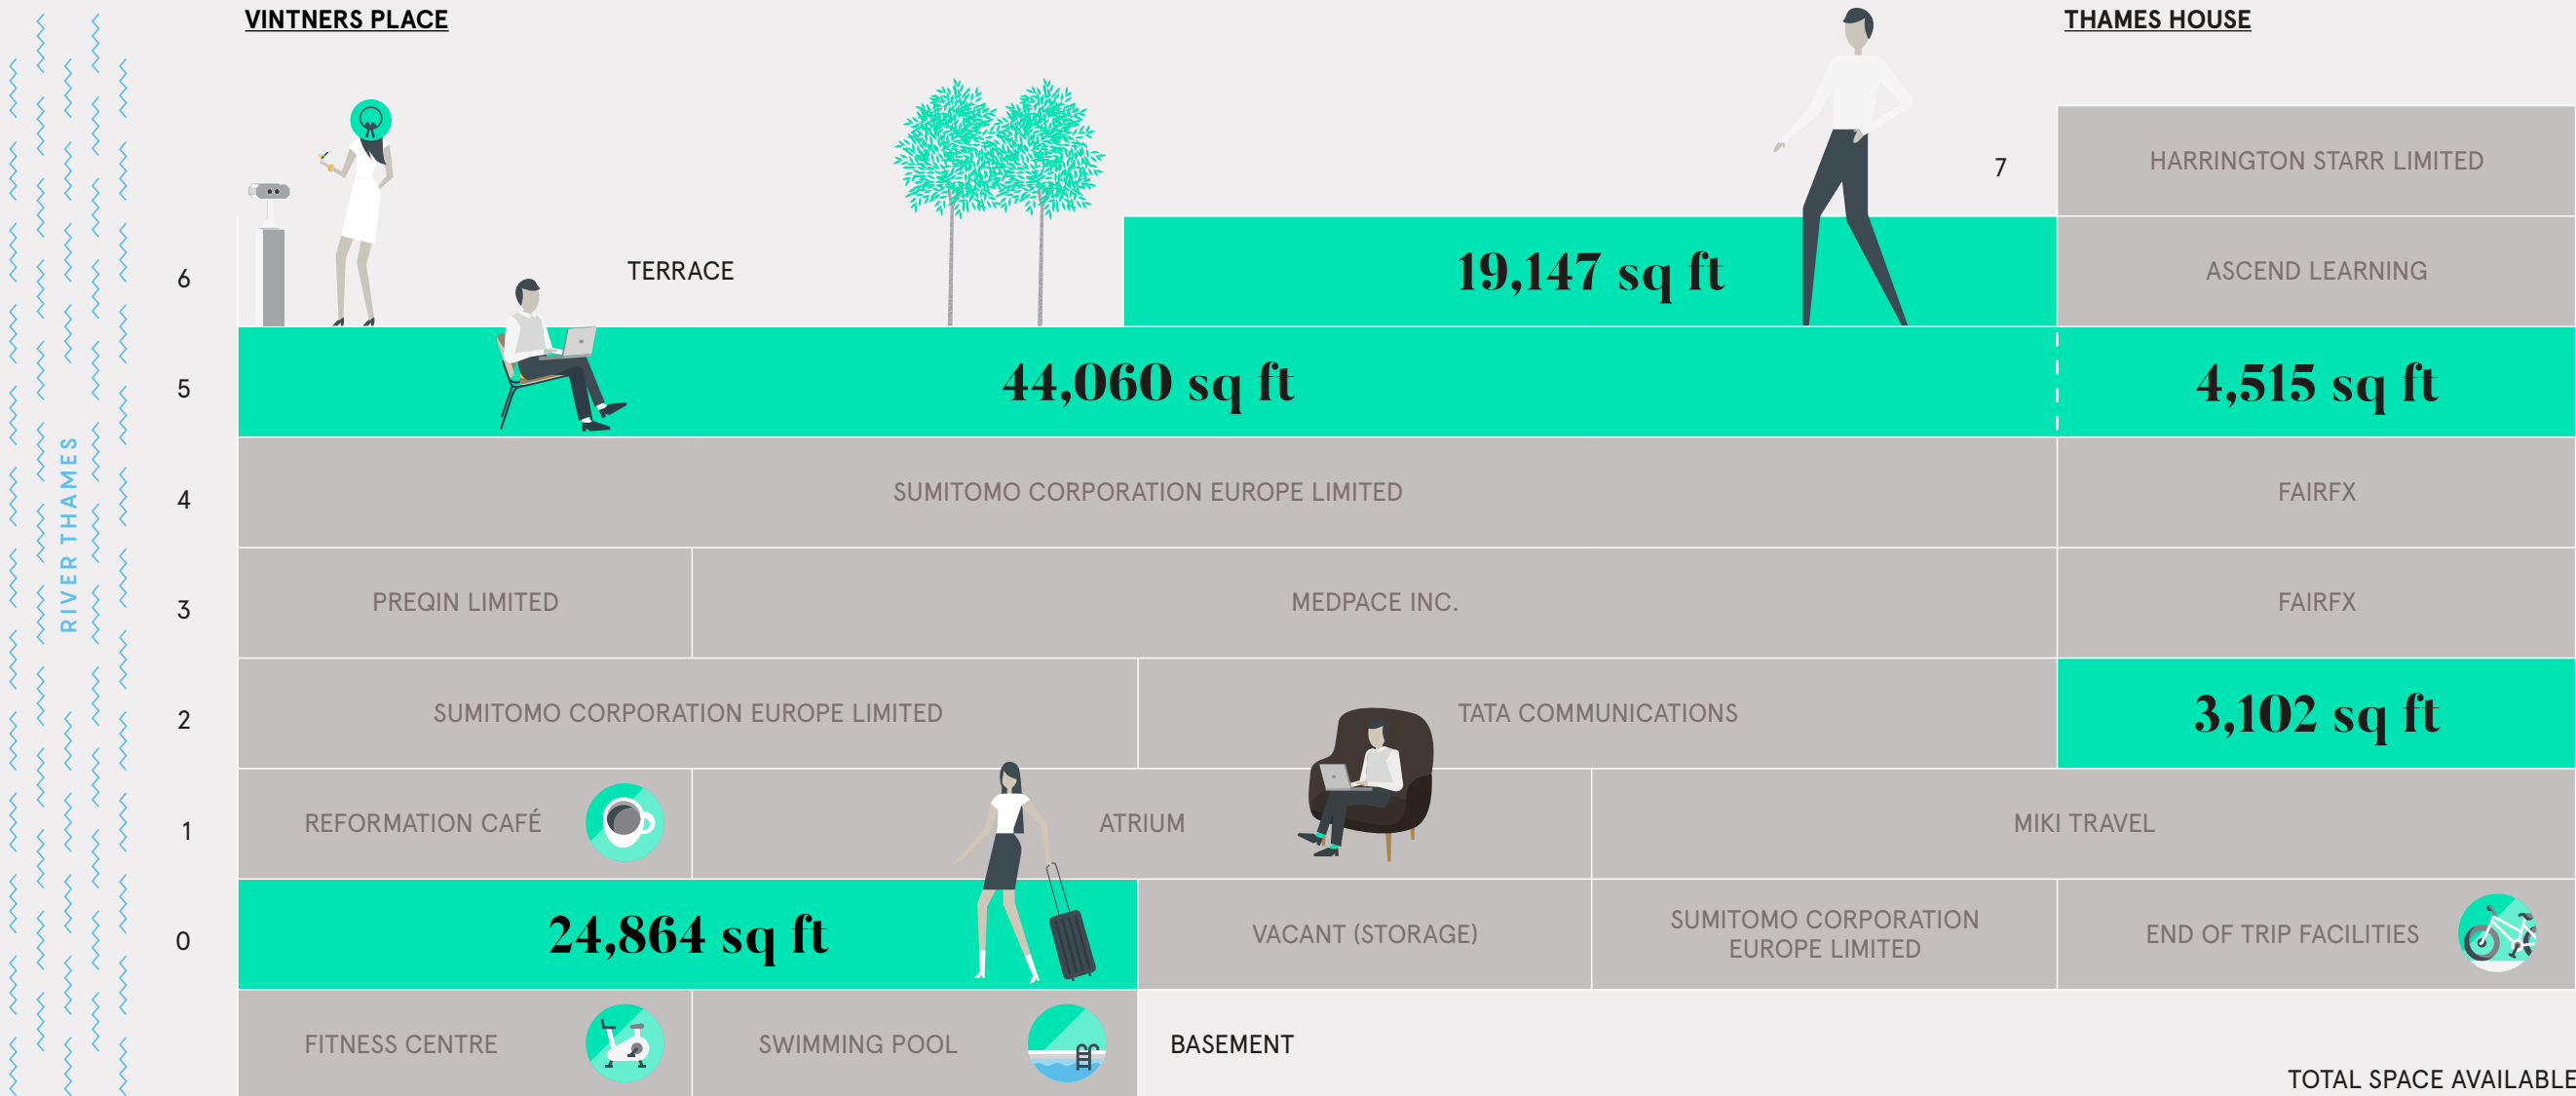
VINTNERS PLACE

THAMES HOUSE

RIVER THAMES

7

HARRINGTON STARR LIMITED

6

TERRACE

19,147 sq ft

ASCEND LEARNING

5

44,060 sq ft

4,515 sq ft

4

SUMITOMO CORPORATION EUROPE LIMITED

FAIRFX

3

PREQIN LIMITED

MEDPACE INC.

FAIRFX

2

SUMITOMO CORPORATION EUROPE LIMITED

TATA COMMUNICATIONS

3,102 sq ft

1

REFORMATION CAFÉ

ATRIUM

MIKI TRAVEL

0

24,864 sq ft

VACANT (STORAGE)

SUMITOMO CORPORATION EUROPE LIMITED

END OF TRIP FACILITIES

FITNESS CENTRE

SWIMMING POOL

BASEMENT

TOTAL SPACE AVAILABLE